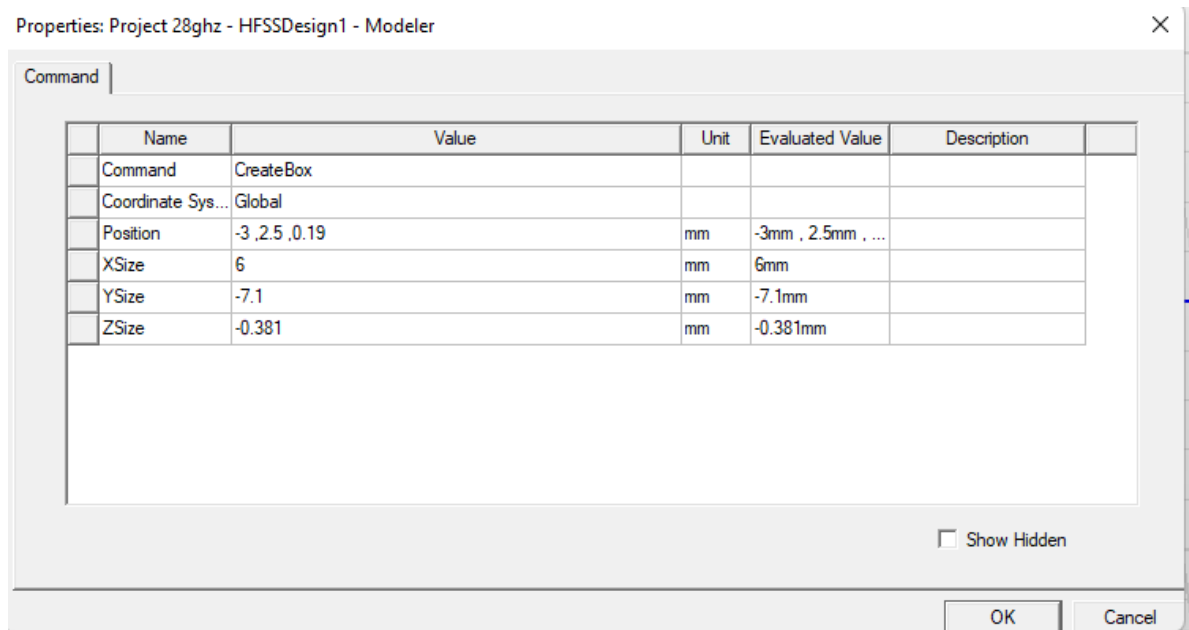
Properties: Project 28ghz - HFSSDesign1 - Modeler

×

Command

| Name | Value | Unit | Evaluated Value | Description |
|---|---|---|---|---|
| Command | CreateBox | | | |
| Coordinate Sys... | Global | | | |
| Position | -3 ,2.5 ,0.19 | mm | -3mm , 2.5mm , ... | |
| XSize | 6 | mm | 6mm | |
| YSize | -7.1 | mm | -7.1mm | |
| ZSize | -0.381 | mm | -0.381mm | |

Show Hidden

OK

Cancel